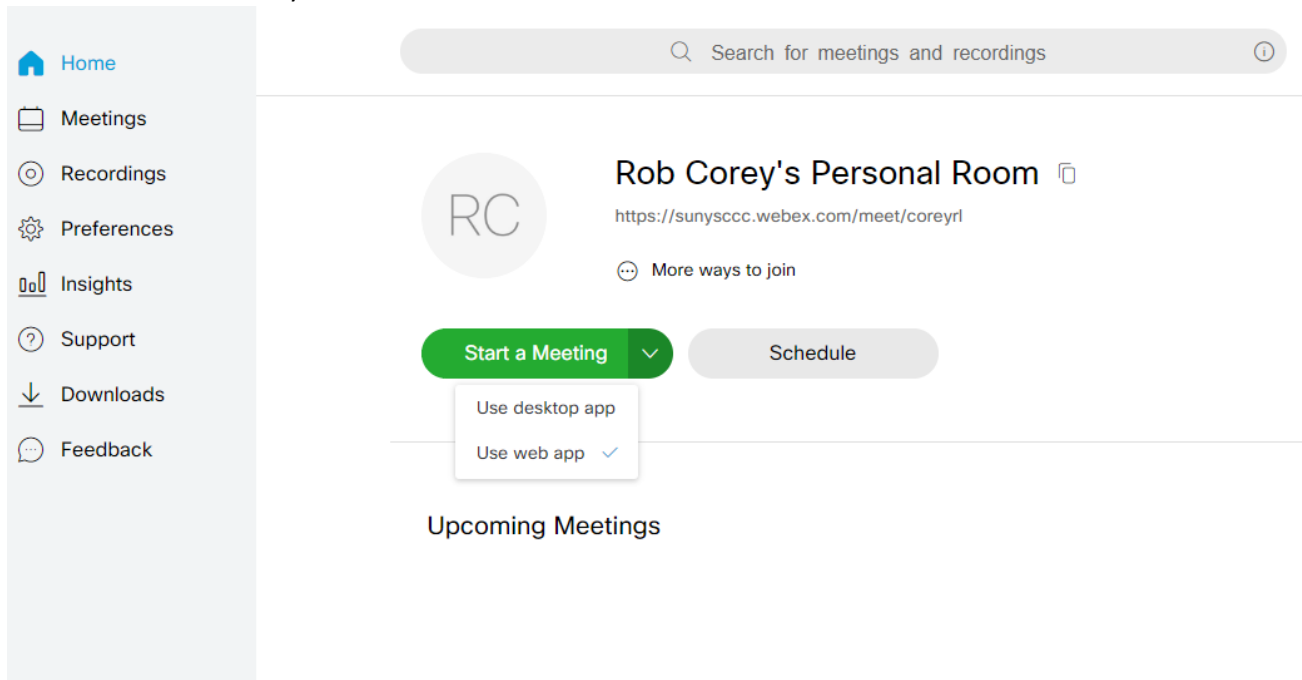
Home
Meetings
Recordings
Preferences
Insights
Support
Downloads
Feedback

Search for meetings and recordings

RC

Rob Corey's Personal Room
https://sunysccc.webex.com/meet/coreyrl

More ways to join

Start a Meeting
Schedule

Use desktop app
Use web app

Upcoming Meetings